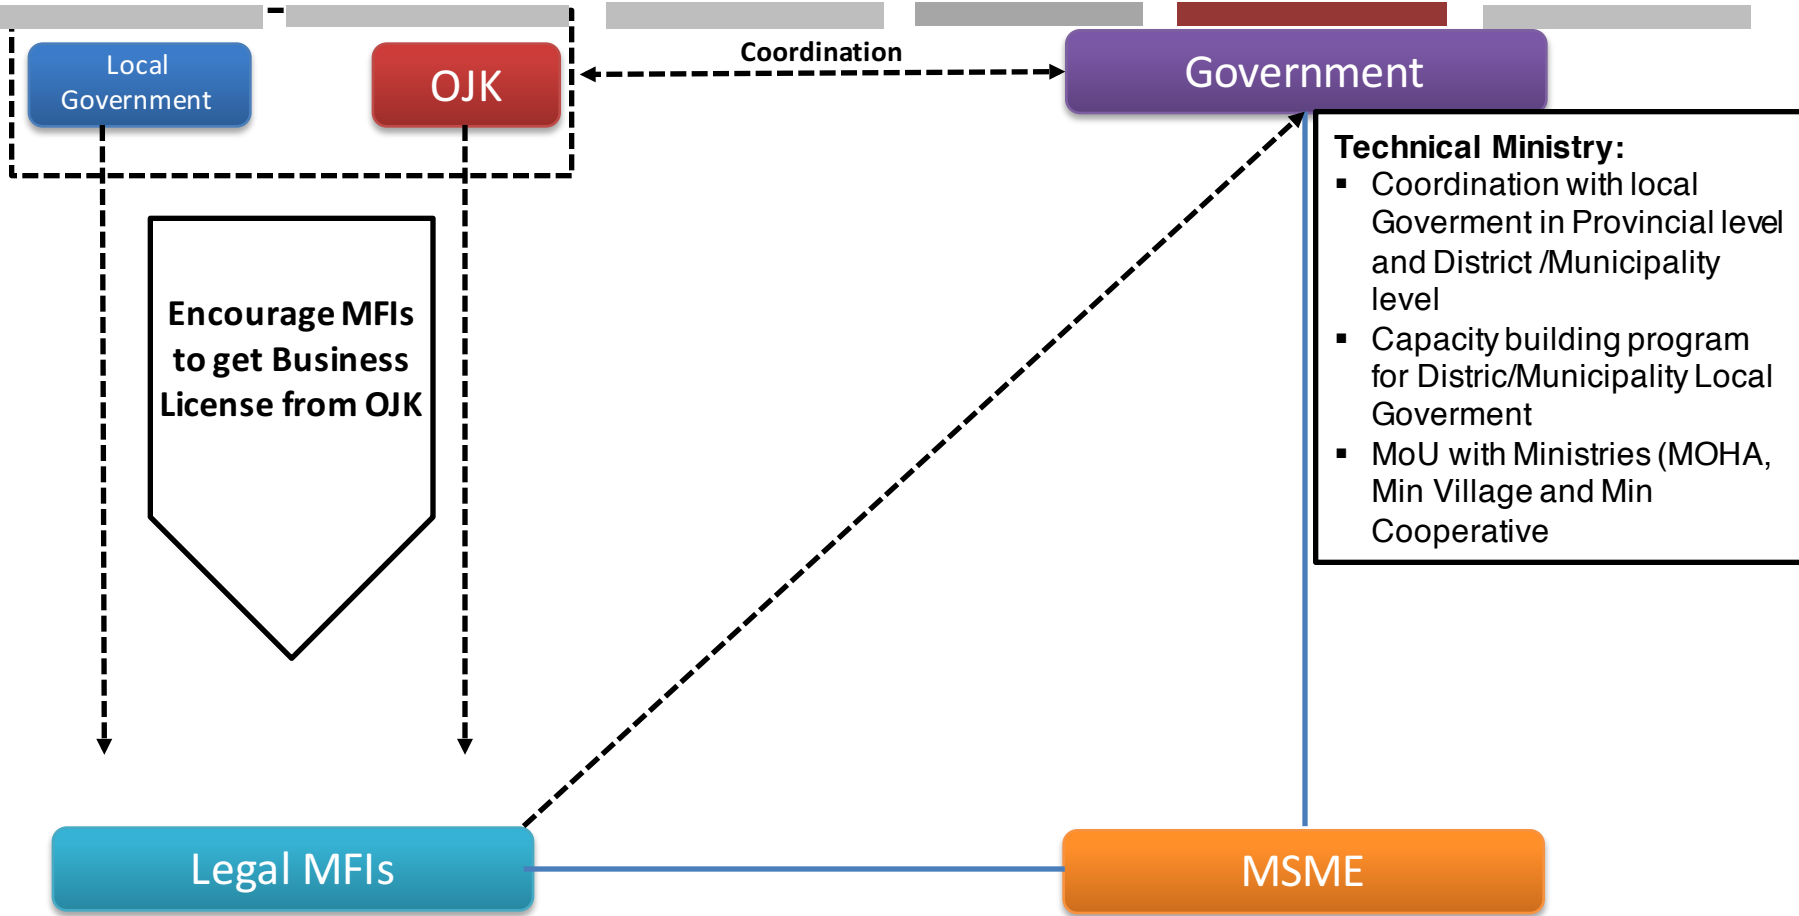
Local Government

OJK

Coordination

Government

Technical Ministry:
- Coordination with local Goverment in Provincial level and District /Municipality level
- Capacity building program for Distric/Municipality Local Goverment
- MoU with Ministries (MOHA, Min Village and Min Cooperative

Encourage MFIs to get Business License from OJK

Legal MFIs

MSME